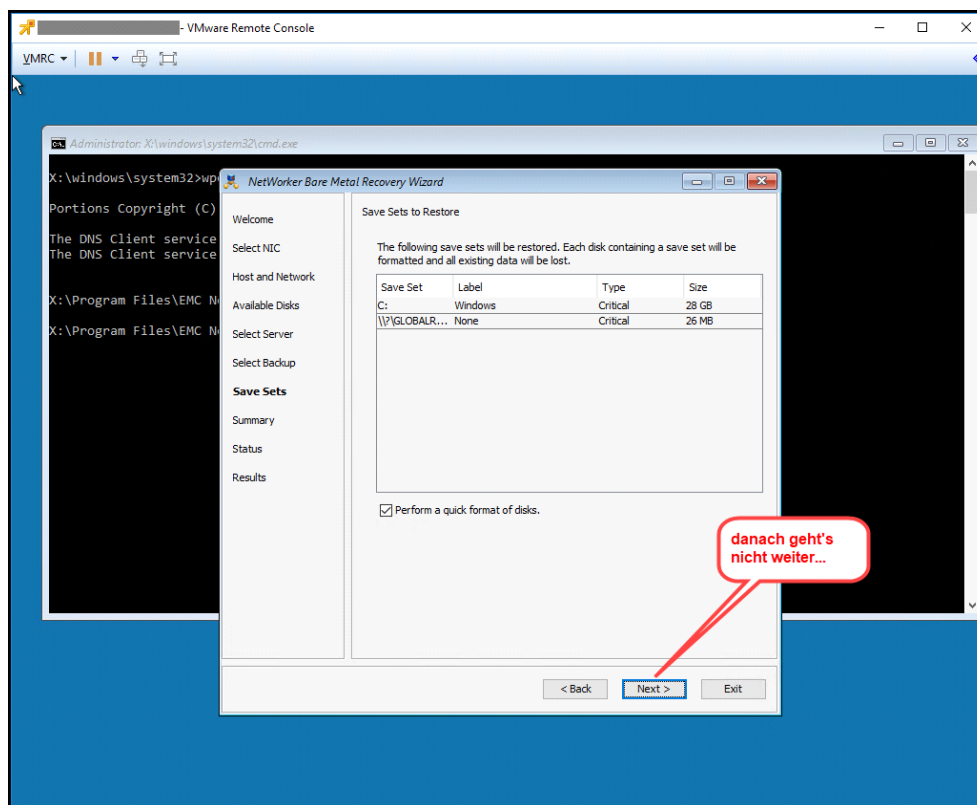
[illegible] - VMware Remote Console

VMRC

Administrator: X:\windows\system32\cmd.exe

X:\windows\system32>wp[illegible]

Portions Copyright (C) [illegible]

The DNS Client service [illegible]
The DNS Client service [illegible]

X:\Program Files\EMC N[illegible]

X:\Program Files\EMC N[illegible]

NetWorker Bare Metal Recovery Wizard

Welcome
Select NIC
Host and Network
Available Disks
Select Server
Select Backup
Save Sets
Summary
Status
Results

Save Sets to Restore

The following save sets will be restored. Each disk containing a save set will be formatted and all existing data will be lost.

| Save Set | Label | Type | Size |
|---|---|---|---|
| C: | Windows | Critical | 28 GB |
| \\?\GLOBALR... | None | Critical | 26 MB |

Perform a quick format of disks.

danach geht's nicht weiter...

< Back
Next >
Exit